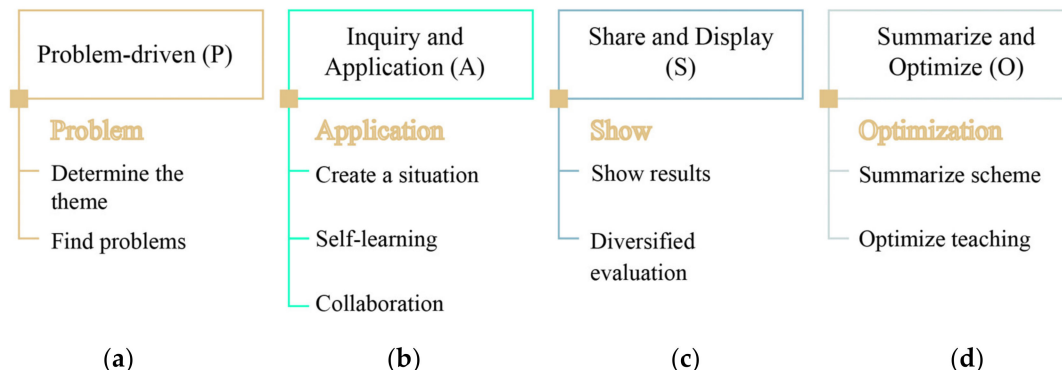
Problem-driven (P)

Problem

Determine the theme

Find problems

(a)

Inquiry and Application (A)

Application

Create a situation

Self-learning

Collaboration

(b)

Share and Display (S)

Show

Show results

Diversified evaluation

(c)

Summarize and Optimize (O)

Optimization

Summarize scheme

Optimize teaching

(d)